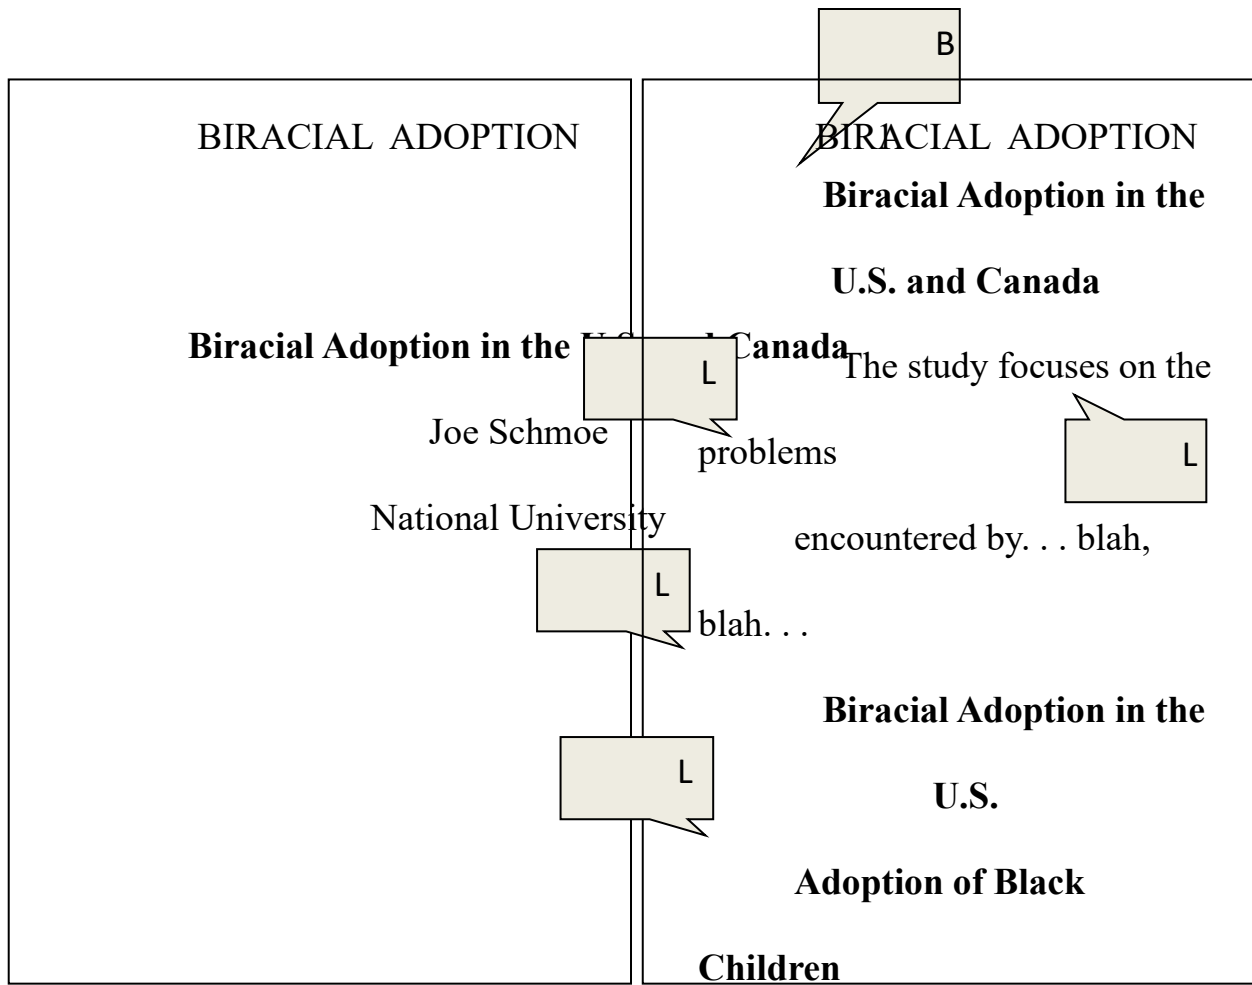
BIRACIAL ADOPTION

Biracial Adoption in the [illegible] Canada

L

Joe Schmoe

National University

L

L

B

BIRACIAL ADOPTION

Biracial Adoption in the U.S. and Canada

The study focuses on the problems

L

encountered by. . . blah, blah. . .

Biracial Adoption in the U.S.

Adoption of Black Children